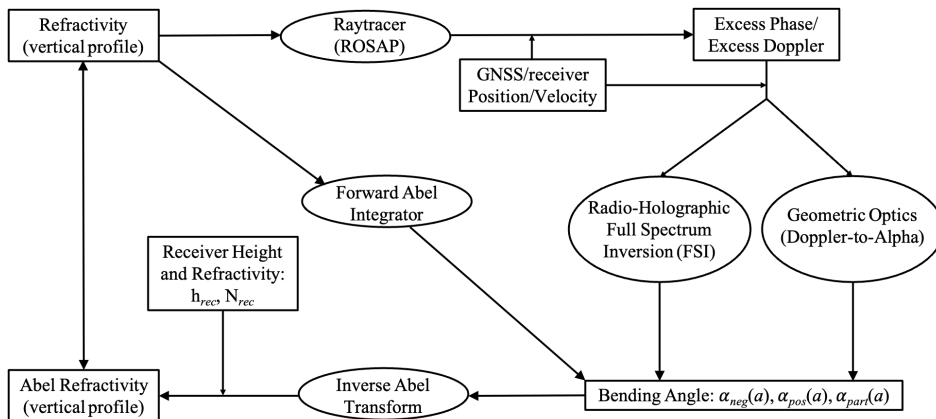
Refractivity (vertical profile)

Raytracer (ROSAP)

Excess Phase/ Excess Doppler

GNSS/receiver Position/Velocity

Forward Abel Integrator

Radio-Holographic Full Spectrum Inversion (FSI)

Geometric Optics (Doppler-to-Alpha)

Receiver Height and Refractivity: h$_{rec}$, N$_{rec}$

Abel Refractivity (vertical profile)

Inverse Abel Transform

Bending Angle: $\alpha_{neg}(a)$, $\alpha_{pos}(a)$, $\alpha_{part}(a)$